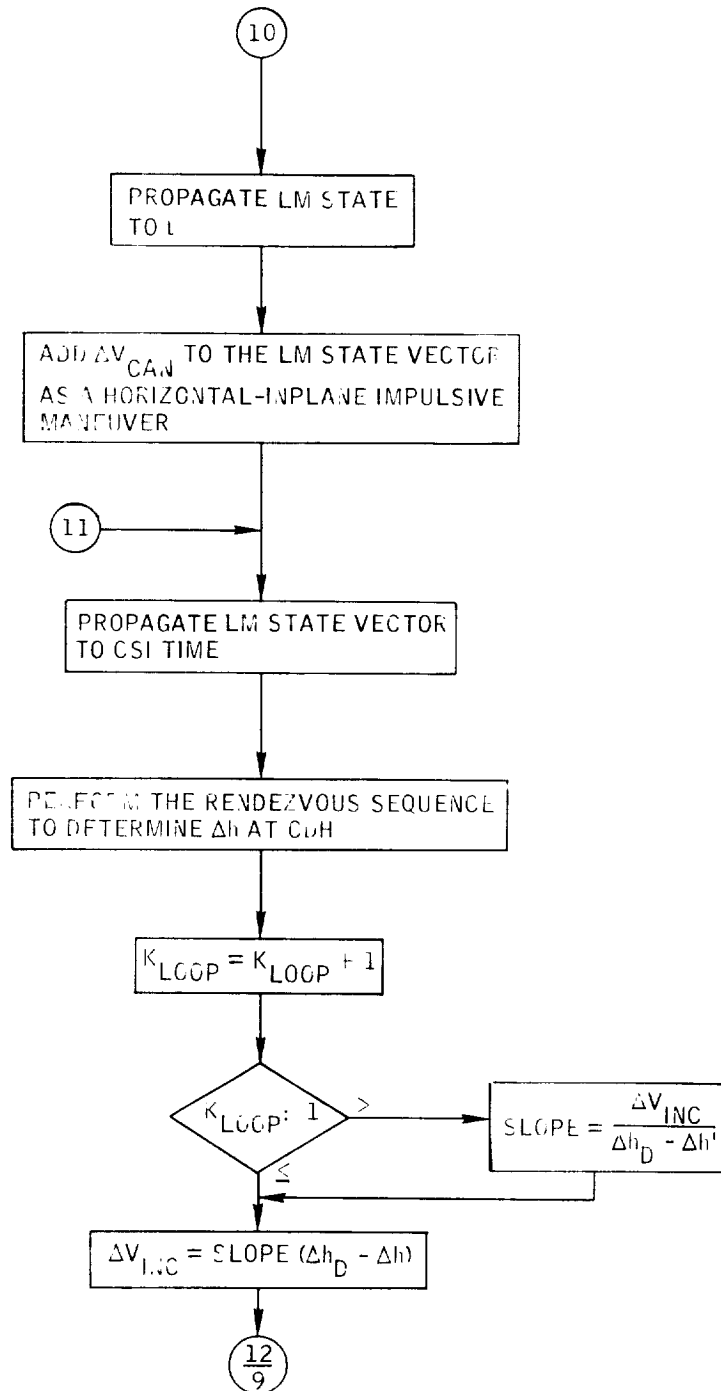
10

PROPAGATE LM STATE TO t

ADD $\Delta V_{CAN}$ TO THE LM STATE VECTOR AS A HORIZONTAL-INPLANE IMPULSIVE MANEUVER

11

PROPAGATE LM STATE VECTOR TO CSI TIME

PERFORM THE RENDEZVOUS SEQUENCE TO DETERMINE $\Delta h$ AT CDH

$K_{LOOP} = K_{LOOP} + 1$

$K_{LOOP}$: 1

>

$\leq$

SLOPE = $\frac{\Delta V_{INC}}{\Delta h_D - \Delta h'}$

$\Delta V_{INC}$ = SLOPE $(\Delta h_D - \Delta h)$

$\frac{12}{9}$